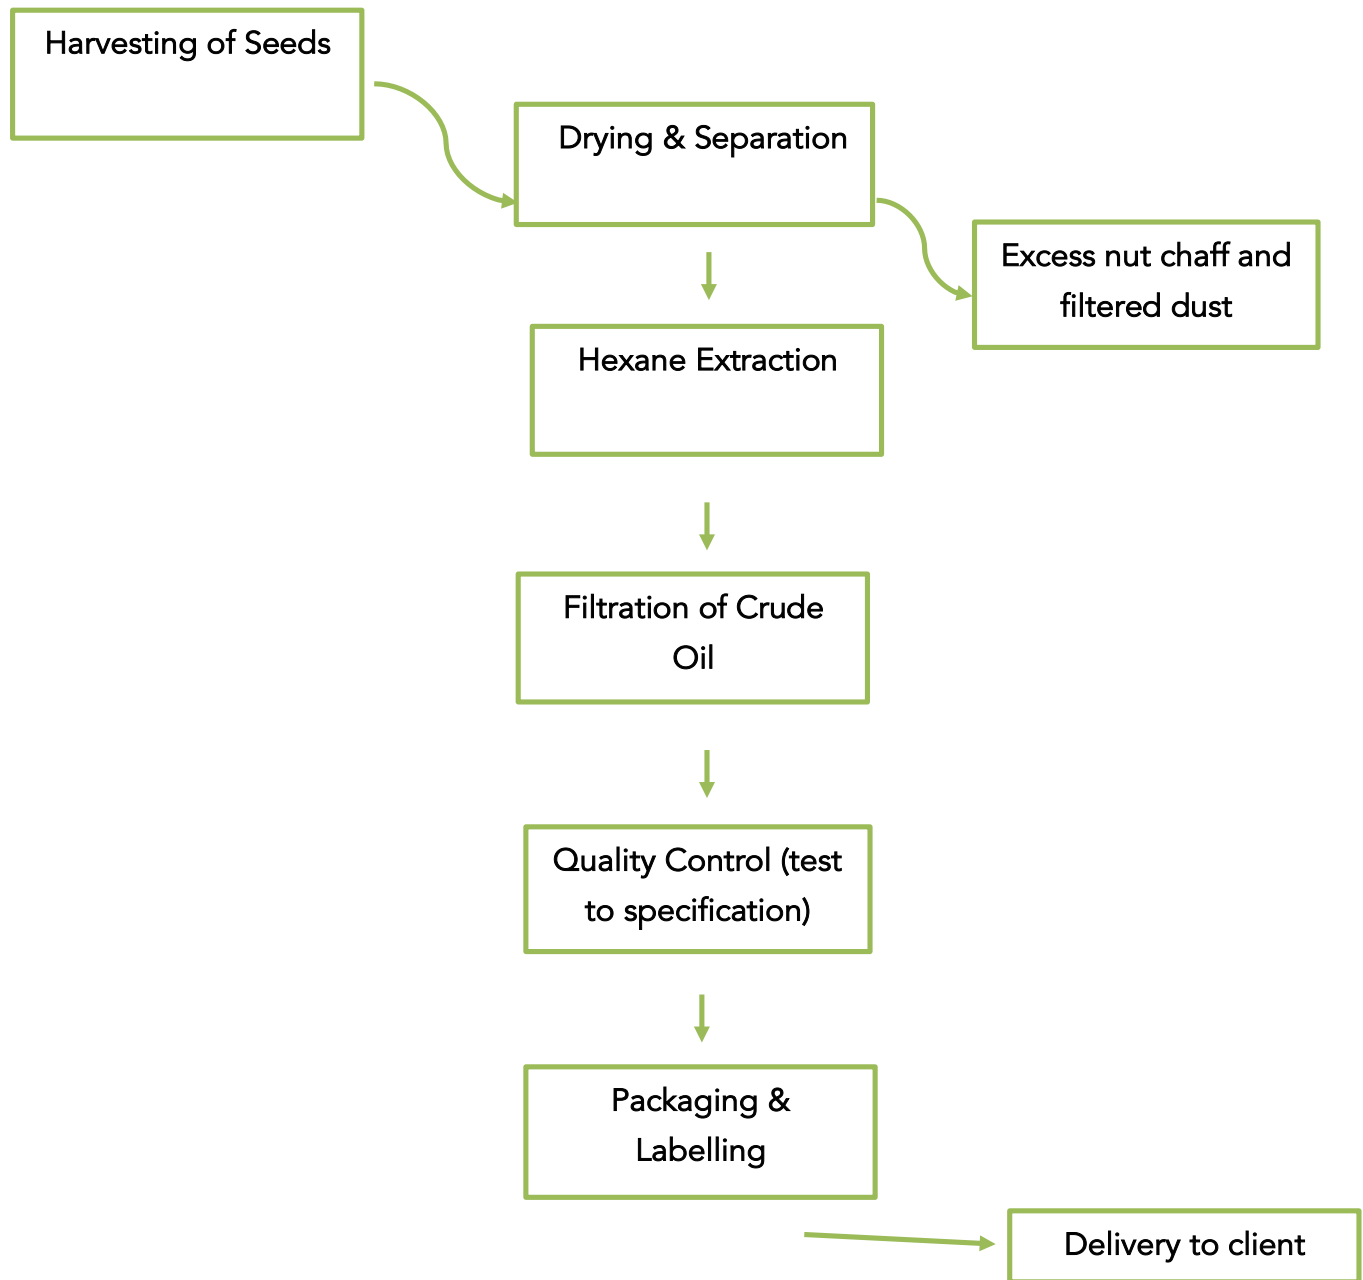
Harvesting of Seeds

Drying & Separation

Excess nut chaff and filtered dust

Hexane Extraction

Filtration of Crude Oil

Quality Control (test to specification)

Packaging & Labelling

Delivery to client